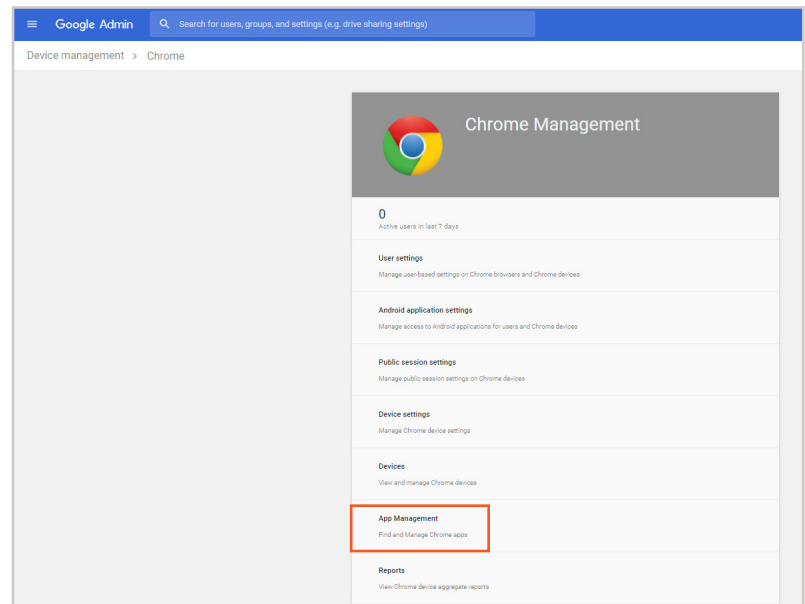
Google Admin

Search for users, groups, and settings (e.g. drive sharing settings)

Device management > Chrome

Chrome Management

0
Active users in last 7 days

User settings
Manage user-based settings on Chrome browsers and Chrome devices

Android application settings
Manage access to Android applications for users and Chrome devices

Public session settings
Manage public session settings on Chrome devices

Device settings
Manage Chrome device settings

Devices
View and manage Chrome devices

App Management
Find and Manage Chrome apps

Reports
View Chrome device aggregate reports